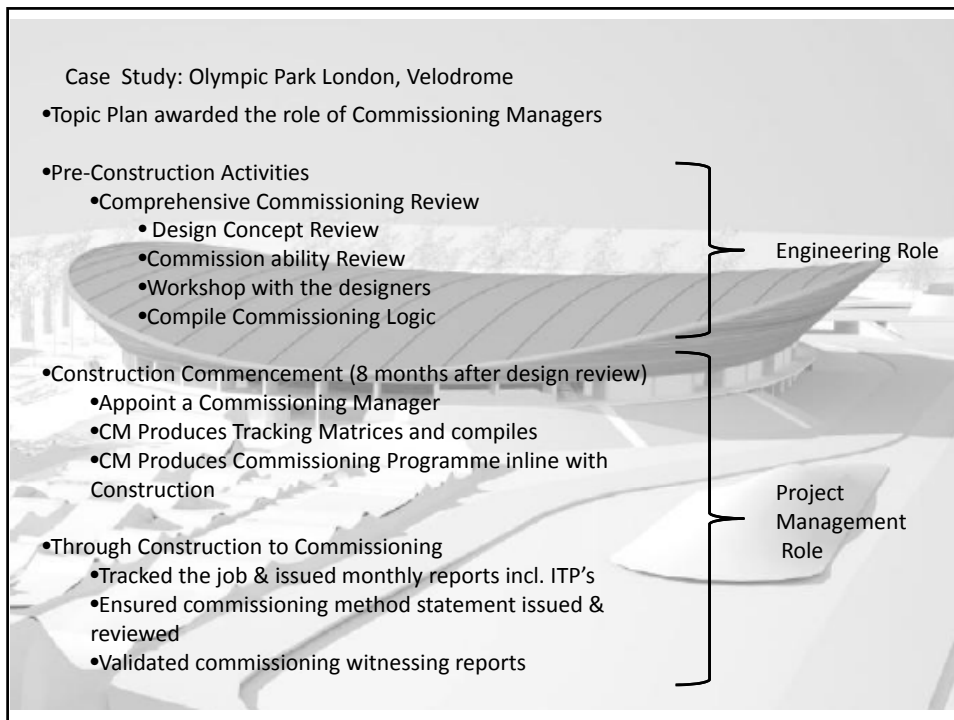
Case Study: Olympic Park London, Velodrome

•Topic Plan awarded the role of Commissioning Managers

•Pre-Construction Activities
•Comprehensive Commissioning Review
• Design Concept Review
•Commission ability Review
•Workshop with the designers
•Compile Commissioning Logic

Engineering Role

•Construction Commencement (8 months after design review)
•Appoint a Commissioning Manager
•CM Produces Tracking Matrices and compiles
•CM Produces Commissioning Programme inline with Construction

•Through Construction to Commissioning
•Tracked the job & issued monthly reports incl. ITP's
•Ensured commissioning method statement issued & reviewed
•Validated commissioning witnessing reports

Project Management Role